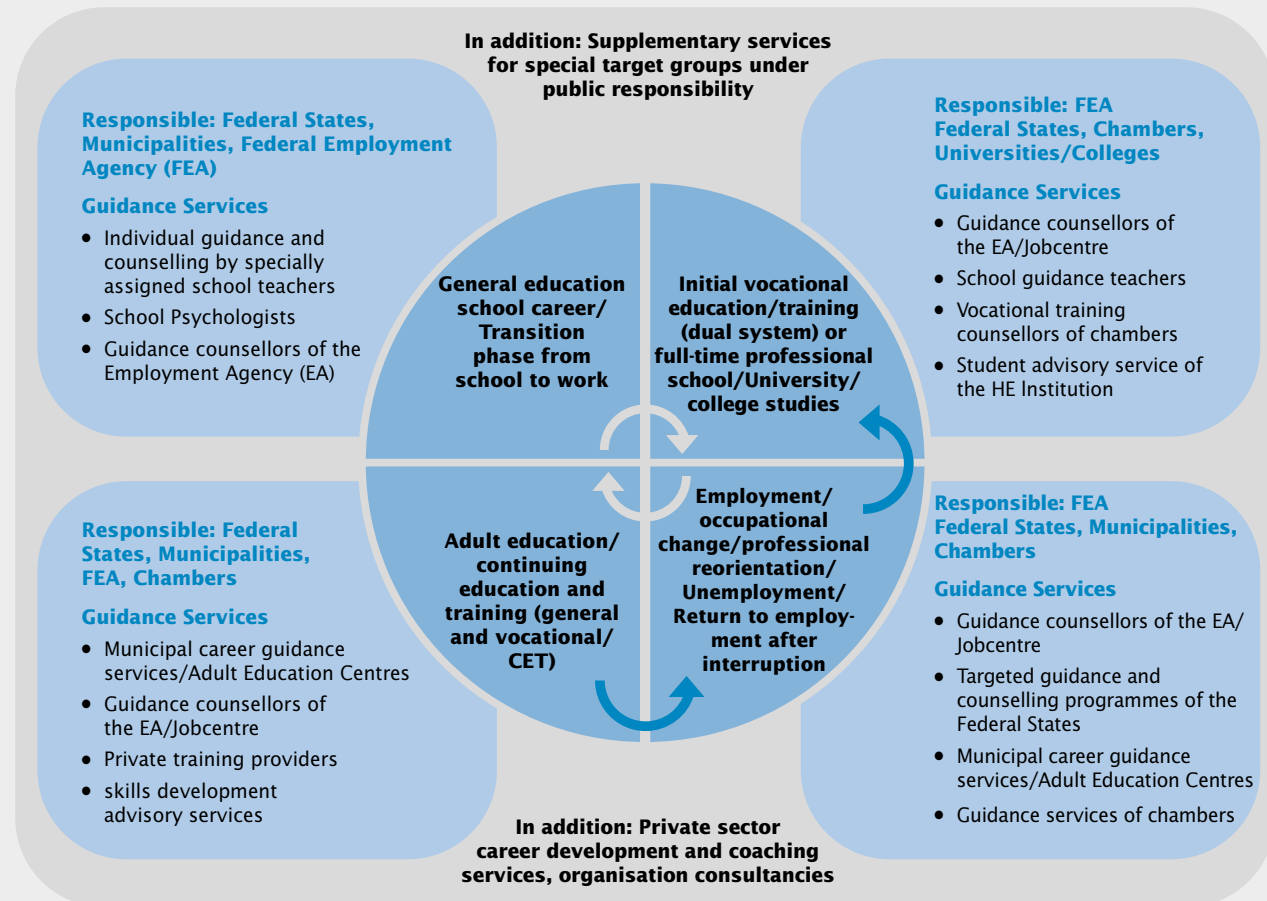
In addition: Supplementary services for special target groups under public responsibility

Responsible: Federal States, Municipalities, Federal Employment Agency (FEA)

Guidance Services

- Individual guidance and counselling by specially assigned school teachers
- School Psychologists
- Guidance counsellors of the Employment Agency (EA)

Responsible: FEA Federal States, Chambers, Universities/Colleges

Guidance Services

- Guidance counsellors of the EA/Jobcentre
- School guidance teachers
- Vocational training counsellors of chambers
- Student advisory service of the HE Institution

General education school career/ Transition phase from school to work

Initial vocational education/training (dual system) or full-time professional school/University/ college studies

Adult education/ continuing education and training (general and vocational/ CET)

Employment/ occupational change/professional reorientation/ Unemployment/ Return to employment after interruption

Responsible: Federal States, Municipalities, FEA, Chambers

Guidance Services

- Municipal career guidance services/Adult Education Centres
- Guidance counsellors of the EA/Jobcentre
- Private training providers
- skills development advisory services

Responsible: FEA Federal States, Municipalities, Chambers

Guidance Services

- Guidance counsellors of the EA/ Jobcentre
- Targeted guidance and counselling programmes of the Federal States
- Municipal career guidance services/Adult Education Centres
- Guidance services of chambers

In addition: Private sector career development and coaching services, organisation consultancies